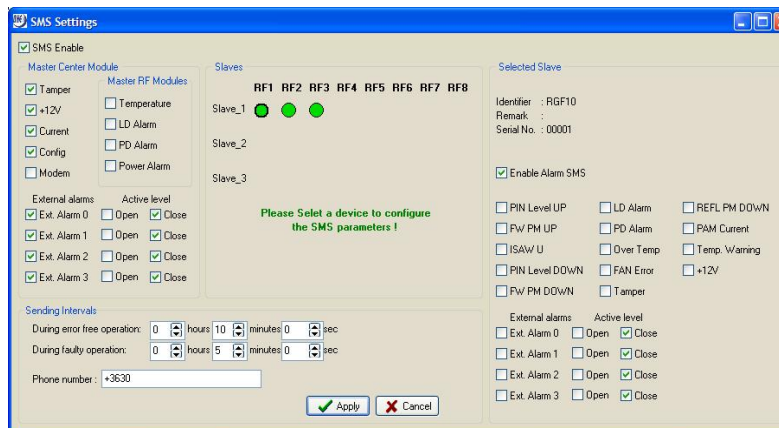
SMS Settings

SMS Enable

Master Center Module
Tamper
+12V
Current
Config
Modem

Master RF Modules
Temperature
LD Alarm
PD Alarm
Power Alarm

External alarms Active level
Ext. Alarm 0 Open Close
Ext. Alarm 1 Open Close
Ext. Alarm 2 Open Close
Ext. Alarm 3 Open Close

Slaves
RF1 RF2 RF3 RF4 RF5 RF6 RF7 RF8
Slave_1
Slave_2
Slave_3

Please Select a device to configure the SMS parameters !

Selected Slave
Identifier : RGF10
Remark :
Serial No. : 00001

Enable Alarm SMS

PIN Level UP
LD Alarm
REFL PM DOWN
FW PM UP
PD Alarm
PAM Current
ISAW U
Over Temp
Temp. Warning
PIN Level DOWN
FAN Error
+12V
FW PM DOWN
Tamper

External alarms Active level
Ext. Alarm 0 Open Close
Ext. Alarm 1 Open Close
Ext. Alarm 2 Open Close
Ext. Alarm 3 Open Close

Sending Intervals
During error free operation: 0 hours 10 minutes 0 sec
During faulty operation: 0 hours 5 minutes 0 sec

Phone number : +3630

Apply
Cancel